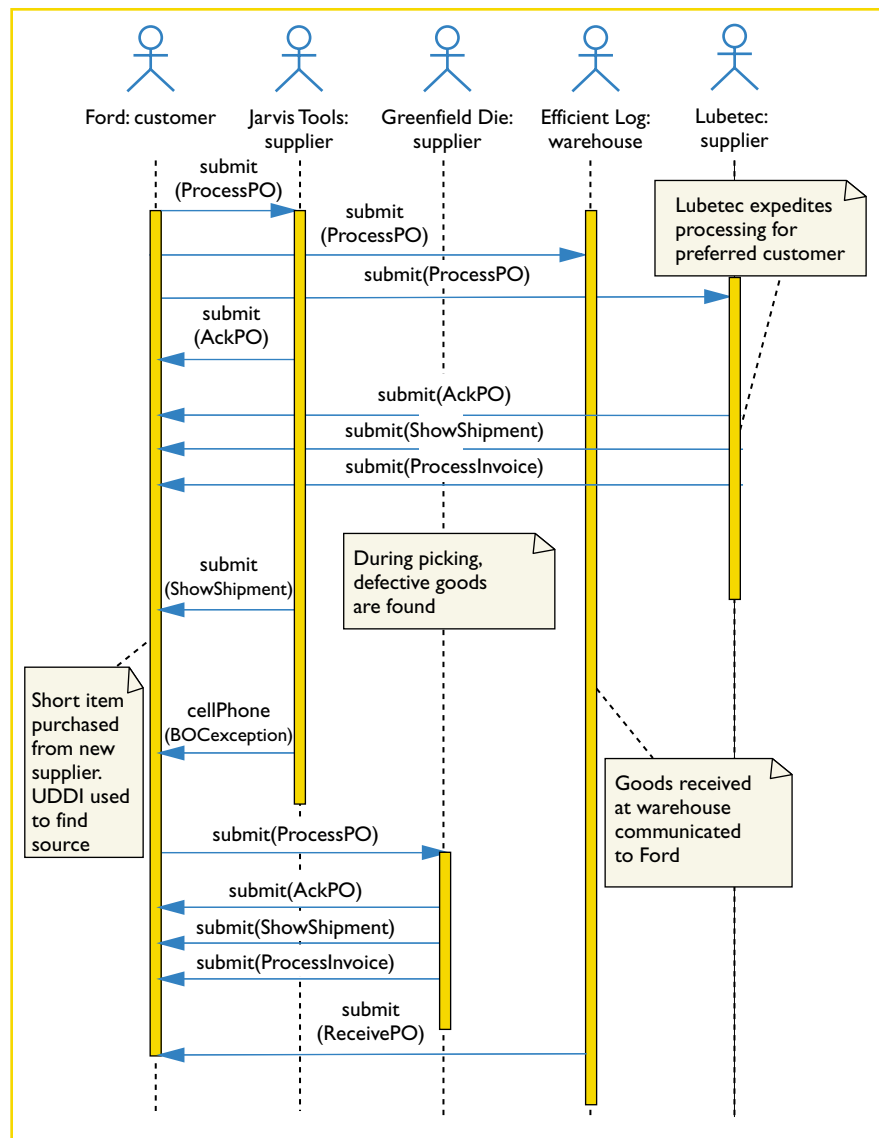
Ford: customer

Jarvis Tools: supplier

Greenfield Die: supplier

Efficient Log: warehouse

Lubetec: supplier

submit (ProcessPO)

submit (ProcessPO)

Lubetec expedites processing for preferred customer

submit(ProcessPO)

submit (AckPO)

submit(AckPO)

submit(ShowShipment)

submit(ProcessInvoice)

During picking, defective goods are found

submit (ShowShipment)

Short item purchased from new supplier. UDDI used to find source

cellPhone (BOCexception)

Goods received at warehouse communicated to Ford

submit(ProcessPO)

submit(AckPO)

submit(ShowShipment)

submit(ProcessInvoice)

submit (ReceivePO)